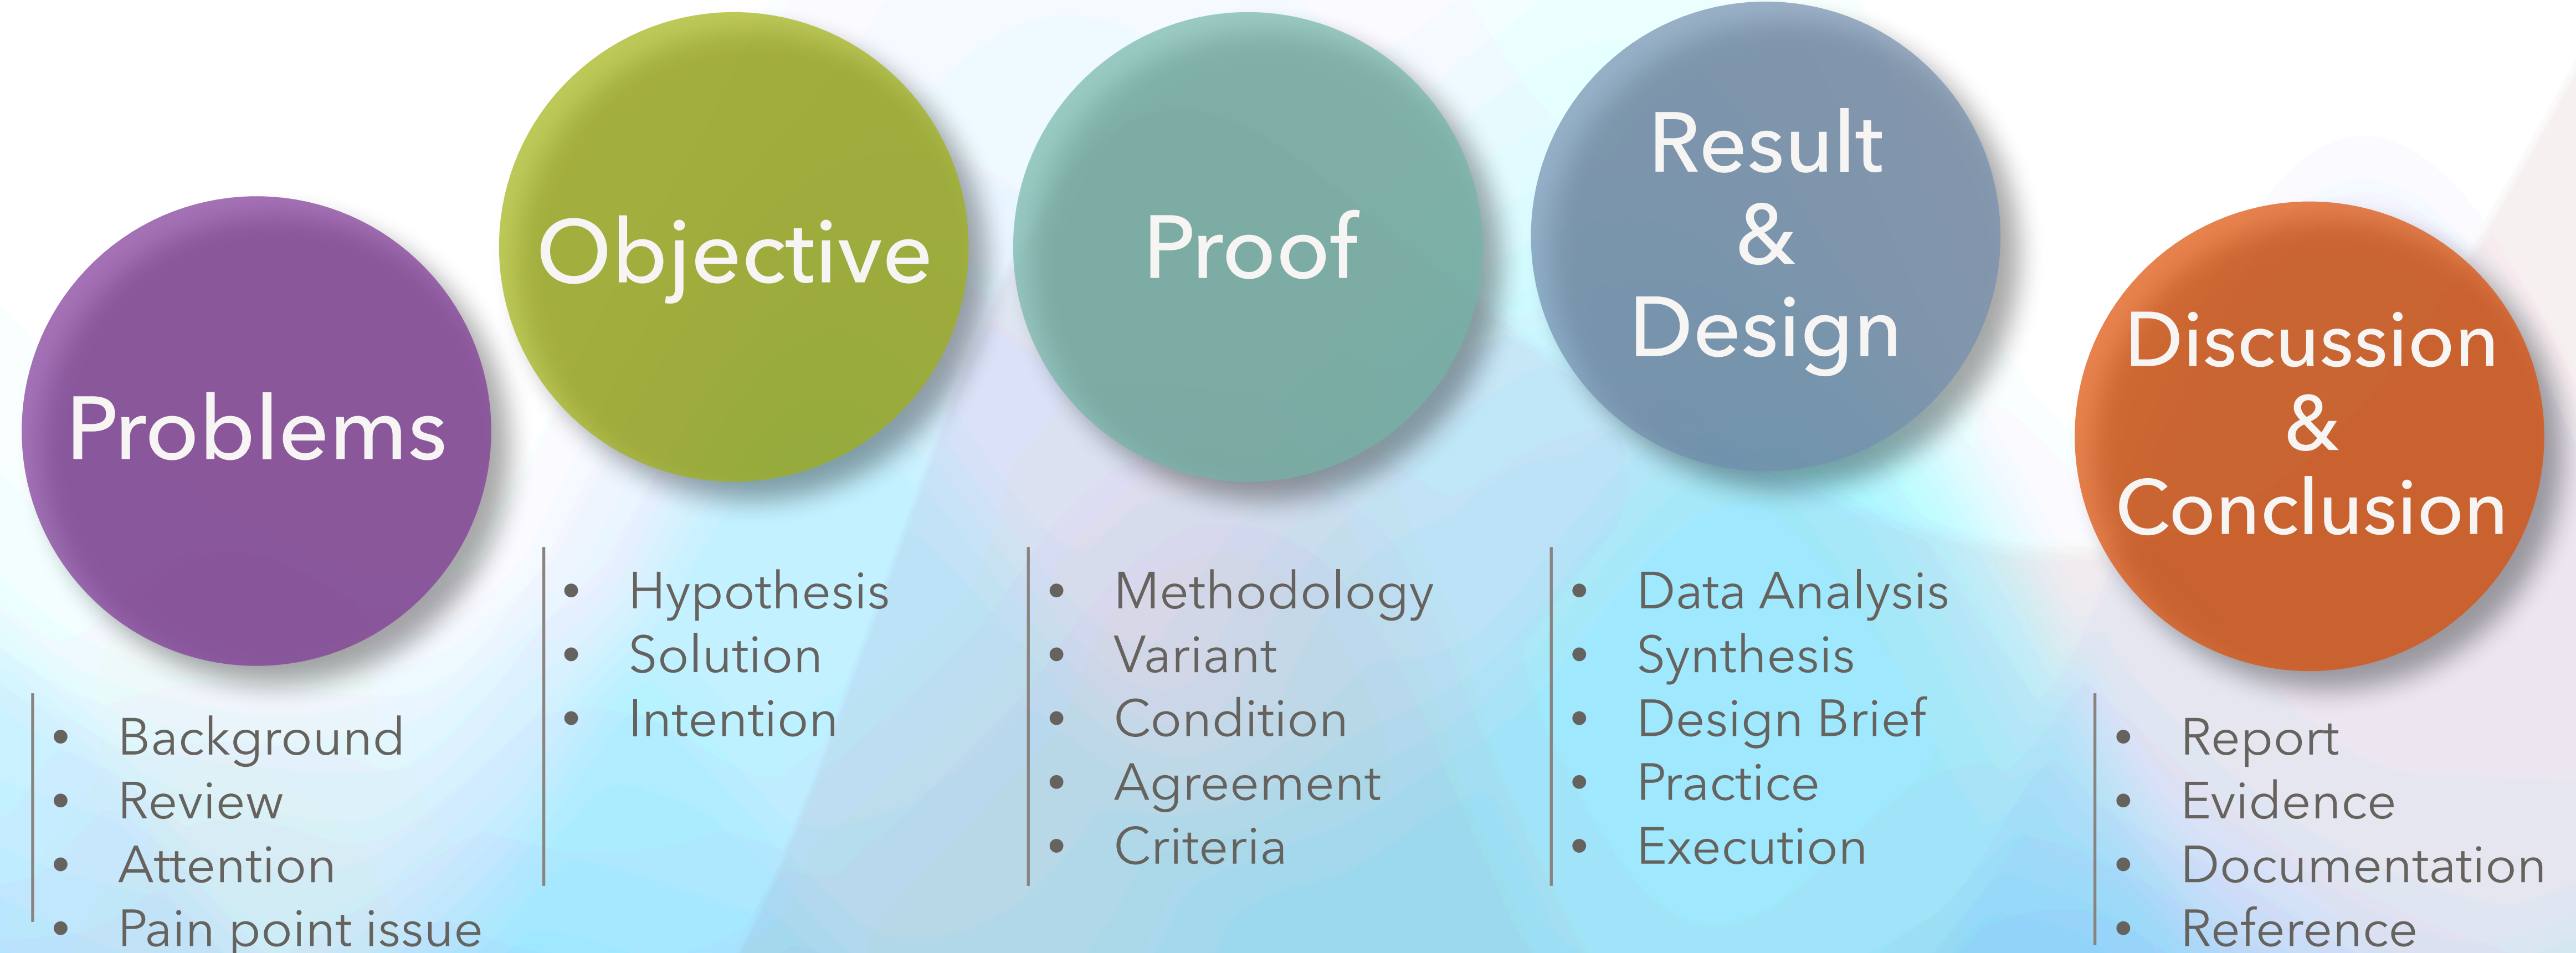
Problems

- Background
- Review
- Attention
- Pain point issue

Objective

- Hypothesis
- Solution
- Intention

Proof

- Methodology
- Variant
- Condition
- Agreement
- Criteria

Result & Design

- Data Analysis
- Synthesis
- Design Brief
- Practice
- Execution

Discussion & Conclusion

- Report
- Evidence
- Documentation
- Reference